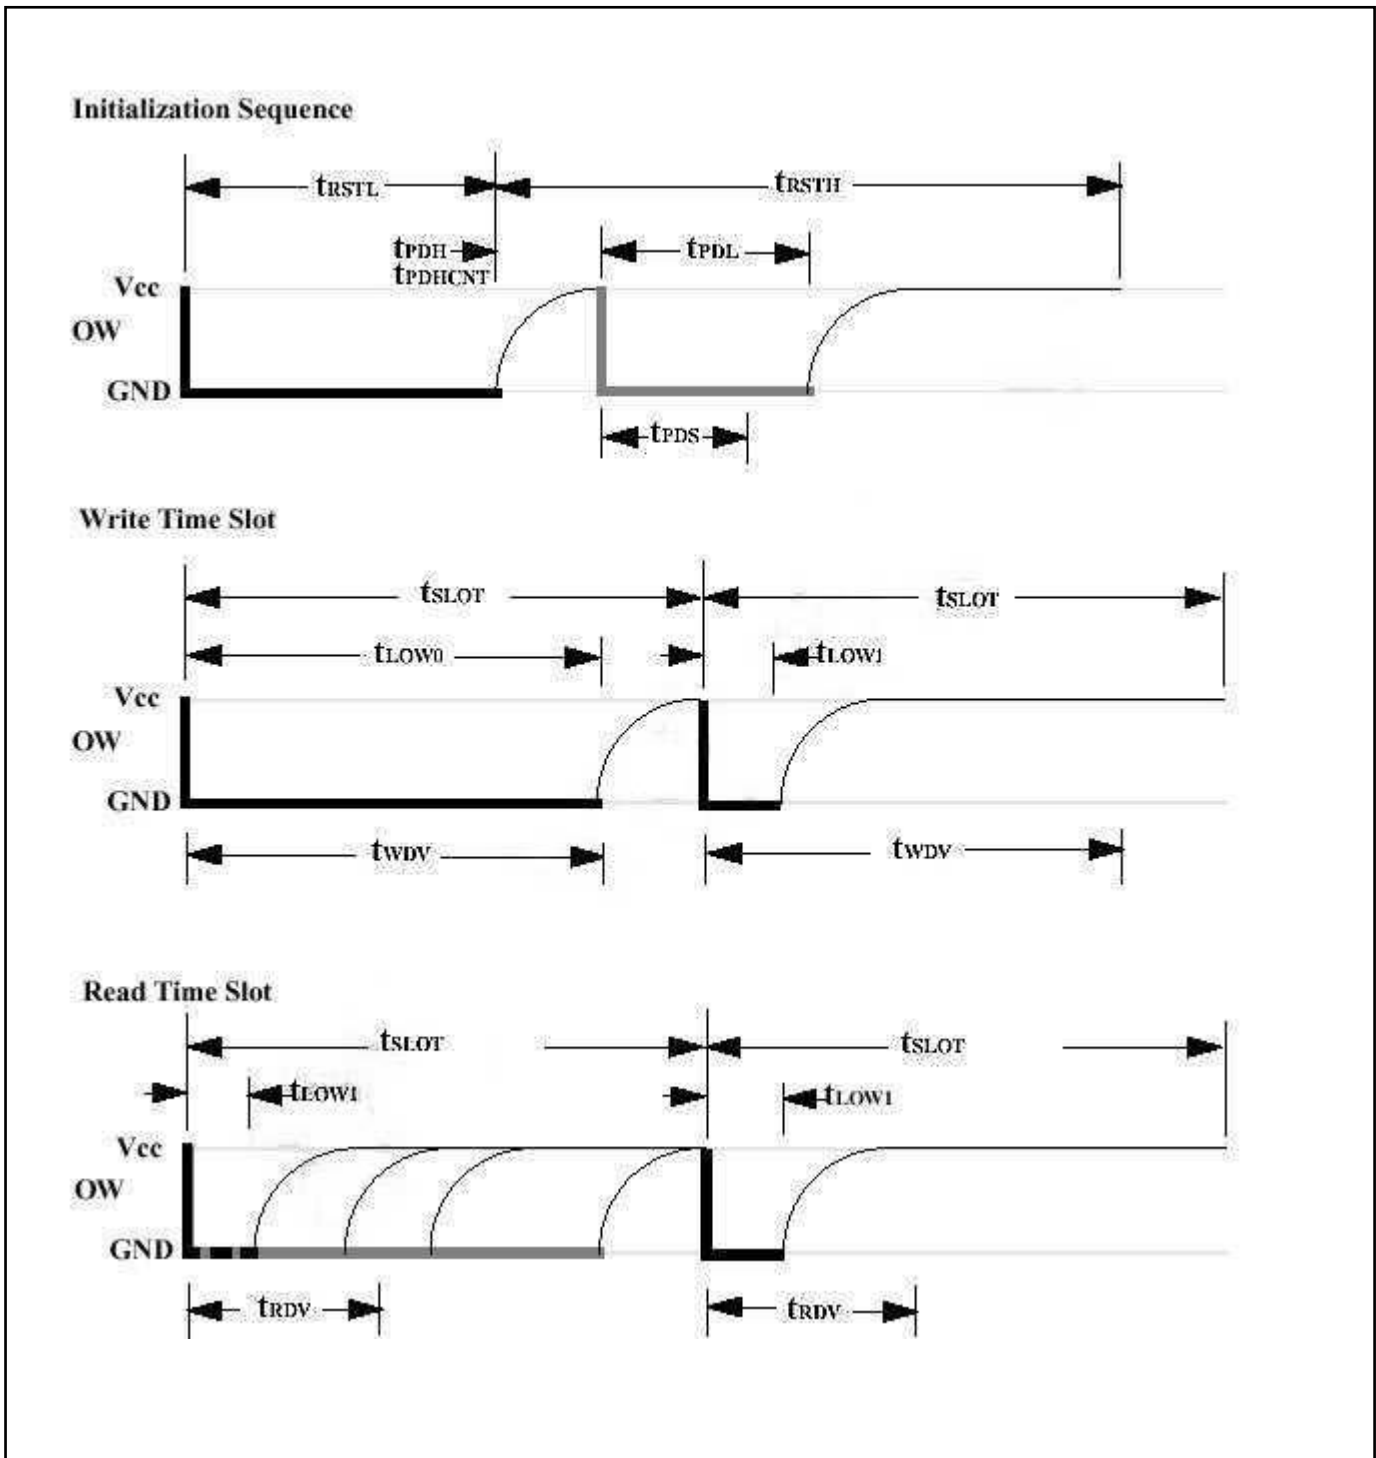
Initialization Sequence

$t_{RSTL}$

$t_{RSTH}$

$t_{PDH}$
$t_{PDHCNT}$

$t_{PDL}$

Vcc
OW
GND

$t_{PDS}$

Write Time Slot

$t_{SLOT}$

$t_{SLOT}$

$t_{LOW0}$

$t_{LOW1}$

Vcc
OW
GND

$t_{WDV}$

$t_{WDV}$

Read Time Slot

$t_{SLOT}$

$t_{SLOT}$

$t_{LOW1}$

$t_{LOW1}$

Vcc
OW
GND

$t_{RDV}$

$t_{RDV}$